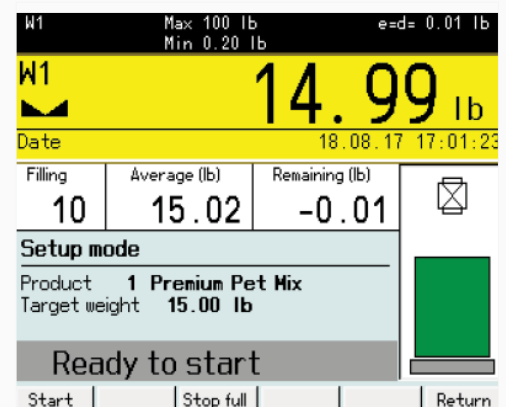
W1 Max 100 lb Min 0.20 lb e=d= 0.01 lb

W1

14.99 lb

Date 18.08.17 17:01:23

| Filling | Average (lb) | Remaining (lb) |
|---|---|---|
| 10 | 15.02 | -0.01 |

Setup mode

Product 1 Premium Pet Mix
Target weight 15.00 lb

Ready to start

Start | Stop full | Return